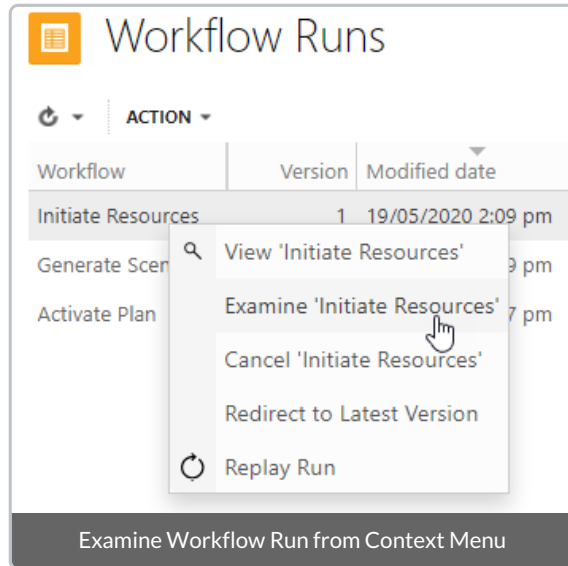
Workflow Runs

ACTION

| Workflow | Version | Modified date |
|---|---|---|
| Initiate Resources | 1 | 19/05/2020 2:09 pm |
| Generate Scen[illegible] | | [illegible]9 pm |
| Activate Plan | | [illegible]7 pm |

View 'Initiate Resources'
Examine 'Initiate Resources'
Cancel 'Initiate Resources'
Redirect to Latest Version
Replay Run

Examine Workflow Run from Context Menu